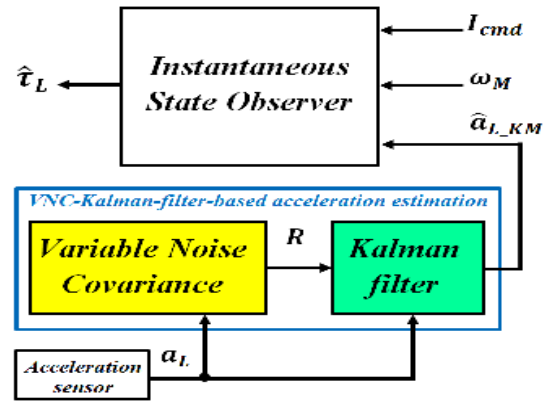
$\hat{\tau}_L$

Instantaneous State Observer

$I_{cmd}$

$\omega_M$

$\hat{a}_{L\_KM}$

VNC-Kalman-filter-based acceleration estimation

Variable Noise Covariance

$R$

Kalman filter

Acceleration sensor

$a_L$